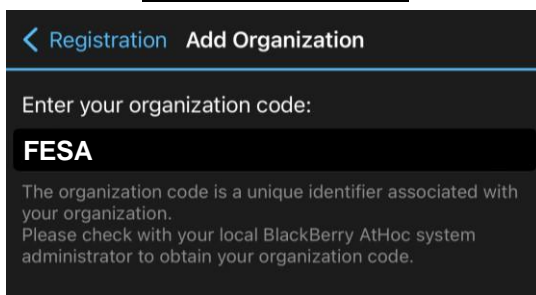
< Registration Add Organization

Enter your organization code:

FESA

The organization code is a unique identifier associated with your organization.
Please check with your local BlackBerry AtHoc system administrator to obtain your organization code.